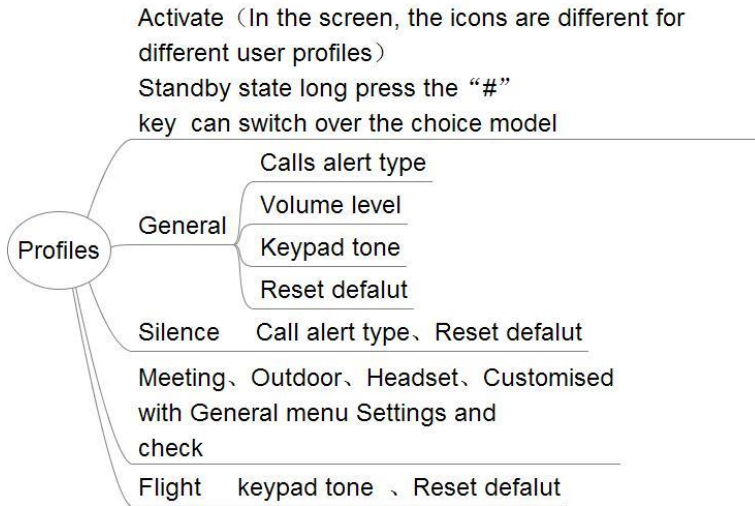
Activate（In the screen, the icons are different for different user profiles）
Standby state long press the “#” key can switch over the choice model

Profiles

General

Calls alert type

Volume level

Keypad tone

Reset defalut

Silence Call alert type、Reset defalut

Meeting、Outdoor、Headset、Customised with General menu Settings and check

Flight keypad tone 、Reset defalut